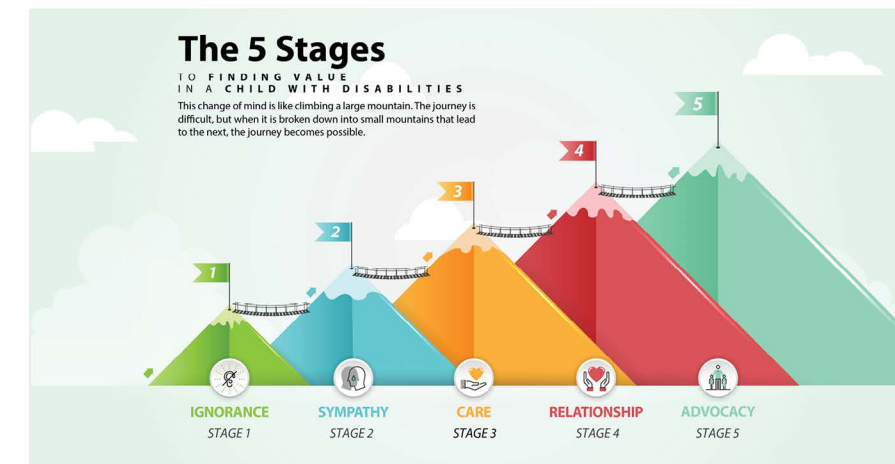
The 5 Stages

TO FINDING VALUE IN A CHILD WITH DISABILITIES

This change of mind is like climbing a large mountain. The journey is difficult, but when it is broken down into small mountains that lead to the next, the journey becomes possible.

1

2

3

4

5

IGNORANCE
STAGE 1

SYMPATHY
STAGE 2

CARE
STAGE 3

RELATIONSHIP
STAGE 4

ADVOCACY
STAGE 5